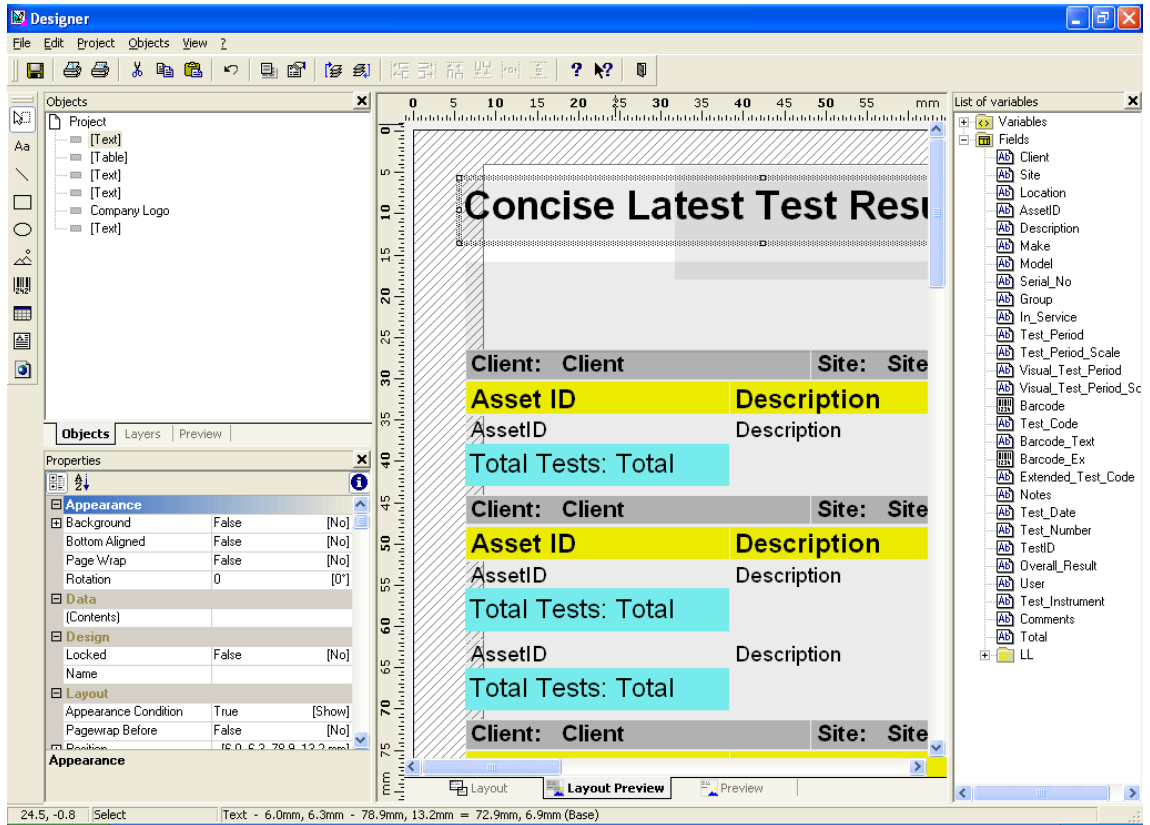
Designer

File Edit Project Objects View ?

Objects

Project
[Text]
[Table]
[Text]
[Text]
Company Logo
[Text]

Objects Layers Preview

Properties

| | | |
|---|---|---|
| Appearance | | |
| Background | False | [No] |
| Bottom Aligned | False | [No] |
| Page Wrap | False | [No] |
| Rotation | 0 | [0°] |
| Data | | |
| (Contents) | | |
| Design | | |
| Locked | False | [No] |
| Name | | |
| Layout | | |
| Appearance Condition | True | [Show] |
| Pagewrap Before | False | [No] |
| Position | [6.0, 6.3, 78.9, 13.2 mm] | |

Appearance

0 5 10 15 20 25 30 35 40 45 50 55 mm

Concise Latest Test Resu

Client: Client Site: Site
Asset ID Description
AssetID Description
Total Tests: Total
Client: Client Site: Site
Asset ID Description
AssetID Description
Total Tests: Total
AssetID Description
Total Tests: Total
Client: Client Site: Site

Layout Layout Preview Preview

List of variables

Variables
Fields
Client
Site
Location
AssetID
Description
Make
Model
Serial_No
Group
In_Service
Test_Period
Test_Period_Scale
Visual_Test_Period
Visual_Test_Period_Sc
Barcode
Test_Code
Barcode_Text
Barcode_Ex
Extended_Test_Code
Notes
Test_Date
Test_Number
TestID
Overall_Result
User
Test_Instrument
Comments
Total
LL

24.5, -0.8 Select Text - 6.0mm, 6.3mm - 78.9mm, 13.2mm = 72.9mm, 6.9mm (Base)